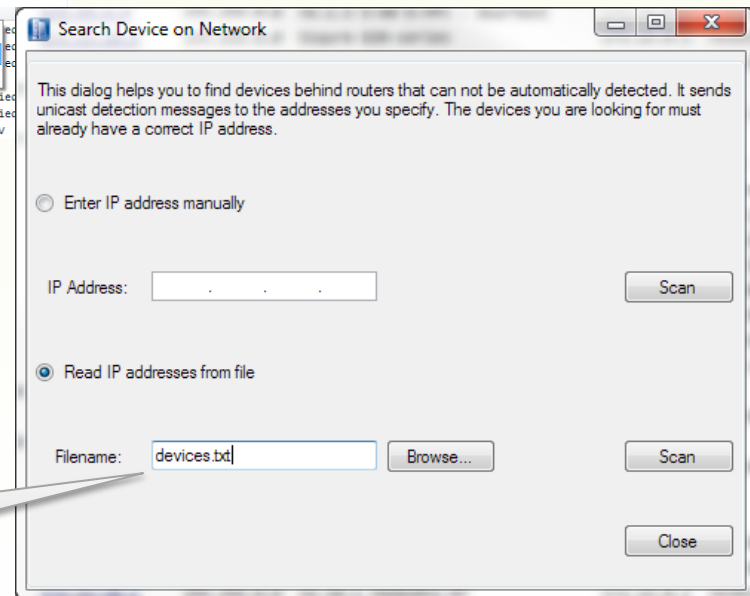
Search Device on Network

This dialog helps you to find devices behind routers that can not be automatically detected. It sends unicast detection messages to the addresses you specify. The devices you are looking for must already have a correct IP address.

Enter IP address manually

IP Address: . . .

Scan

Read IP addresses from file

Filename: devices.txt

Browse...

Scan

Close